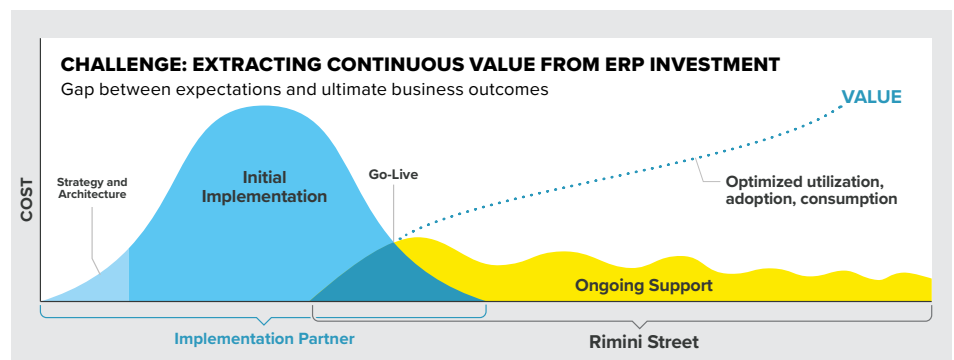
CHALLENGE: EXTRACTING CONTINUOUS VALUE FROM ERP INVESTMENT

Gap between expectations and ultimate business outcomes

VALUE

COST

Strategy and Architecture

Initial Implementation

Go-Live

Optimized utilization, adoption, consumption

Ongoing Support

Implementation Partner

Rimini Street